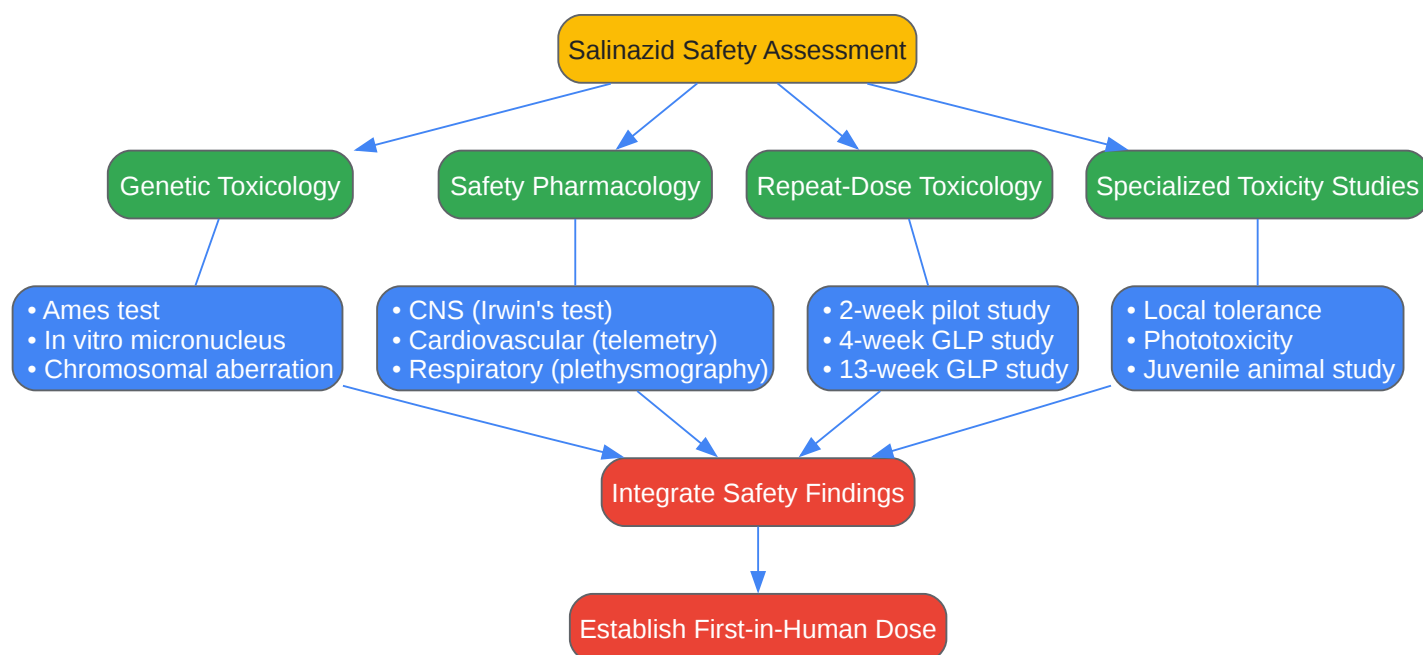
Salinazid Safety Assessment

Genetic Toxicology

Safety Pharmacology

Repeat-Dose Toxicology

Specialized Toxicity Studies

• Ames test
• In vitro micronucleus
• Chromosomal aberration

• CNS (Irwin's test)
• Cardiovascular (telemetry)
• Respiratory (plethysmography)

• 2-week pilot study
• 4-week GLP study
• 13-week GLP study

• Local tolerance
• Phototoxicity
• Juvenile animal study

Integrate Safety Findings

Establish First-in-Human Dose